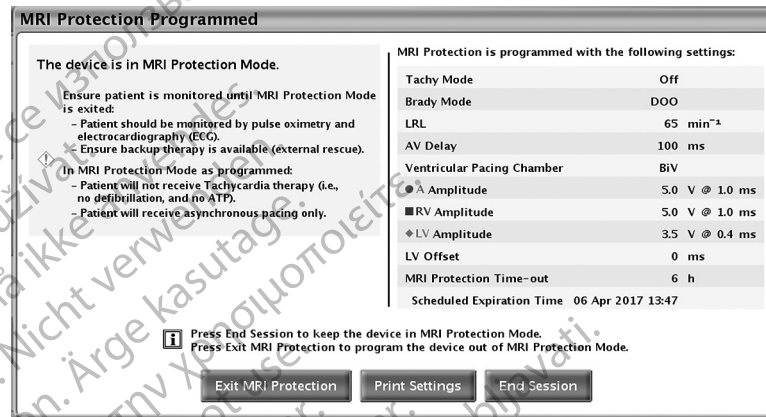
MRI Protection Programmed

The device is in MRI Protection Mode.

Ensure patient is monitored until MRI Protection Mode is exited:
– Patient should be monitored by pulse oximetry and electrocardiography (ECG).
– Ensure backup therapy is available (external rescue).

In MRI Protection Mode as programmed:
– Patient will not receive Tachycardia therapy (i.e., no defibrillation, and no ATP).
– Patient will receive asynchronous pacing only.

MRI Protection is programmed with the following settings:

| | | |
|---|---|---|
| Tachy Mode | Off | |
| Brady Mode | DOO | |
| LRL | 65 | $min^{-1}$ |
| AV Delay | 100 | ms |
| Ventricular Pacing Chamber | BiV | |
| A Amplitude | 5.0 | V @ 1.0 ms |
| RV Amplitude | 5.0 | V @ 1.0 ms |
| LV Amplitude | 3.5 | V @ 0.4 ms |
| LV Offset | 0 | ms |
| MRI Protection Time-out | 6 | h |

Scheduled Expiration Time 06 Apr 2017 13:47

Press End Session to keep the device in MRI Protection Mode.
Press Exit MRI Protection to program the device out of MRI Protection Mode.

Exit MRI Protection Print Settings End Session

Version périmée. Ne pas utiliser. Остаряла версия. Да не се използва. Zastaralá verze. Nepoužívat. Elavult verzió. Ne használja! Nicht verwenden. Aegunud versioon. Ärge kasutage. Παλιά έκδοση. Μην την χρησιμοποιείτε. Zastarela različica. Ne uporabljati.